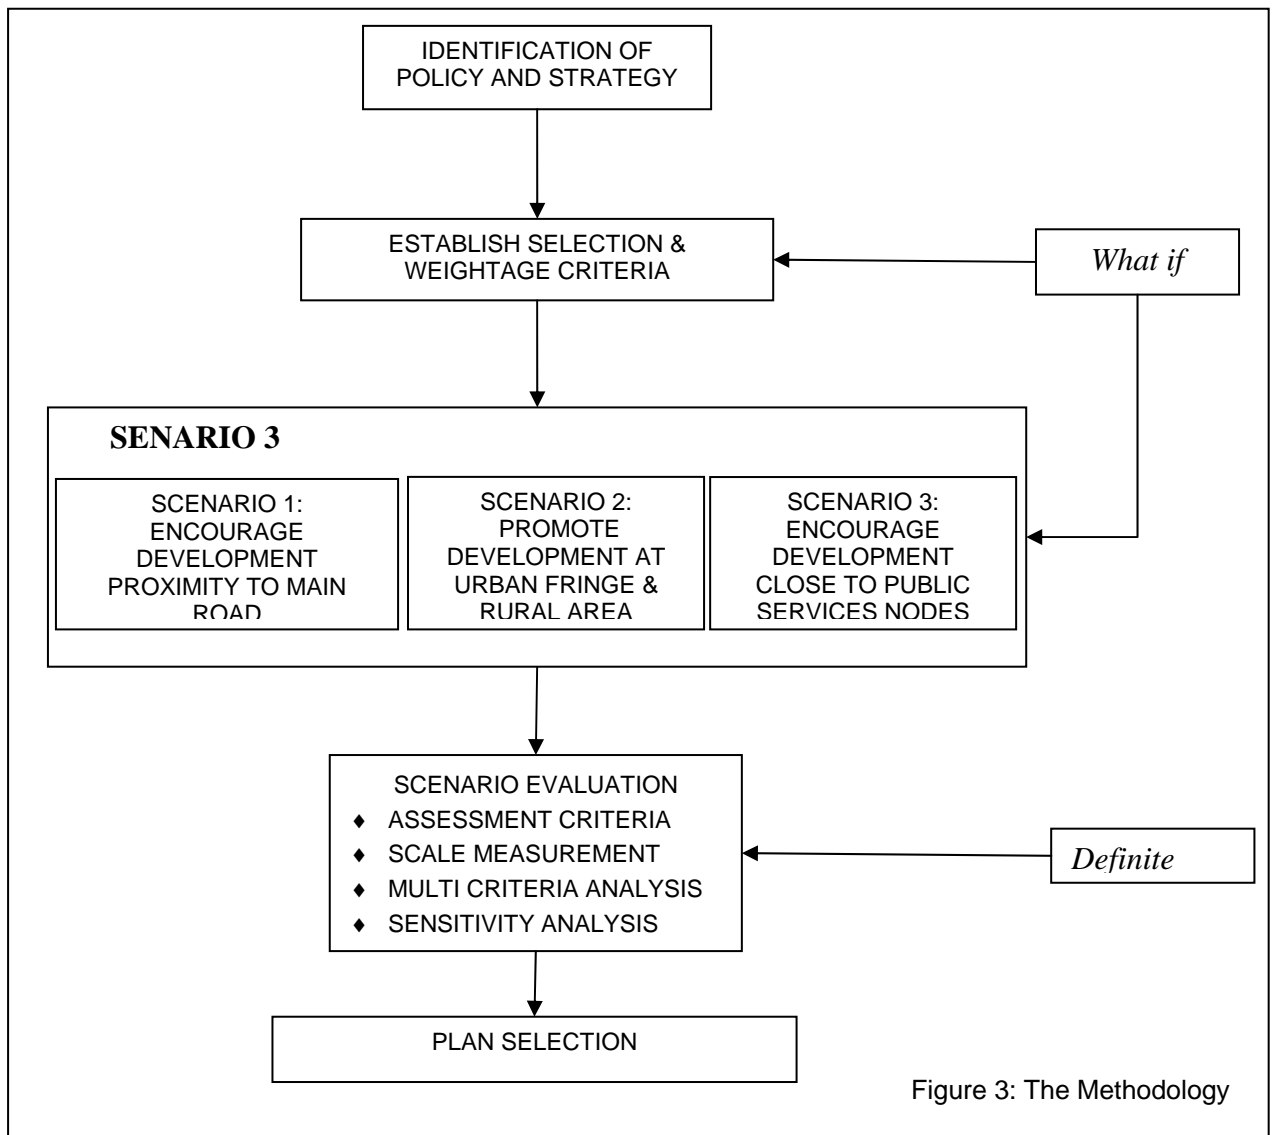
IDENTIFICATION OF POLICY AND STRATEGY

ESTABLISH SELECTION & WEIGHTAGE CRITERIA

*What if*

**SENARIO 3**

SCENARIO 1: ENCOURAGE DEVELOPMENT PROXIMITY TO MAIN ROAD

SCENARIO 2: PROMOTE DEVELOPMENT AT URBAN FRINGE & RURAL AREA

SCENARIO 3: ENCOURAGE DEVELOPMENT CLOSE TO PUBLIC SERVICES NODES

SCENARIO EVALUATION
♦ ASSESSMENT CRITERIA
♦ SCALE MEASUREMENT
♦ MULTI CRITERIA ANALYSIS
♦ SENSITIVITY ANALYSIS

*Definite*

PLAN SELECTION

Figure 3: The Methodology